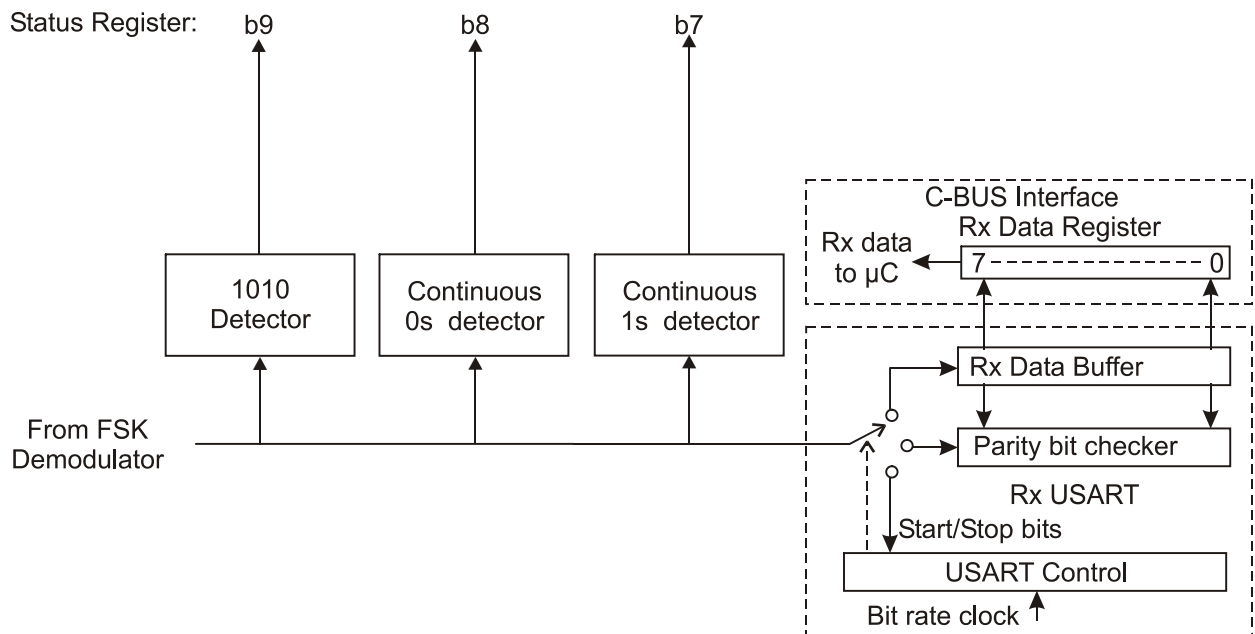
Status Register: b9 b8 b7

1010 Detector

Continuous 0s detector

Continuous 1s detector

C-BUS Interface

Rx Data Register

Rx data to μC

7 0

Rx Data Buffer

From FSK Demodulator

Parity bit checker

Rx USART

Start/Stop bits

USART Control

Bit rate clock